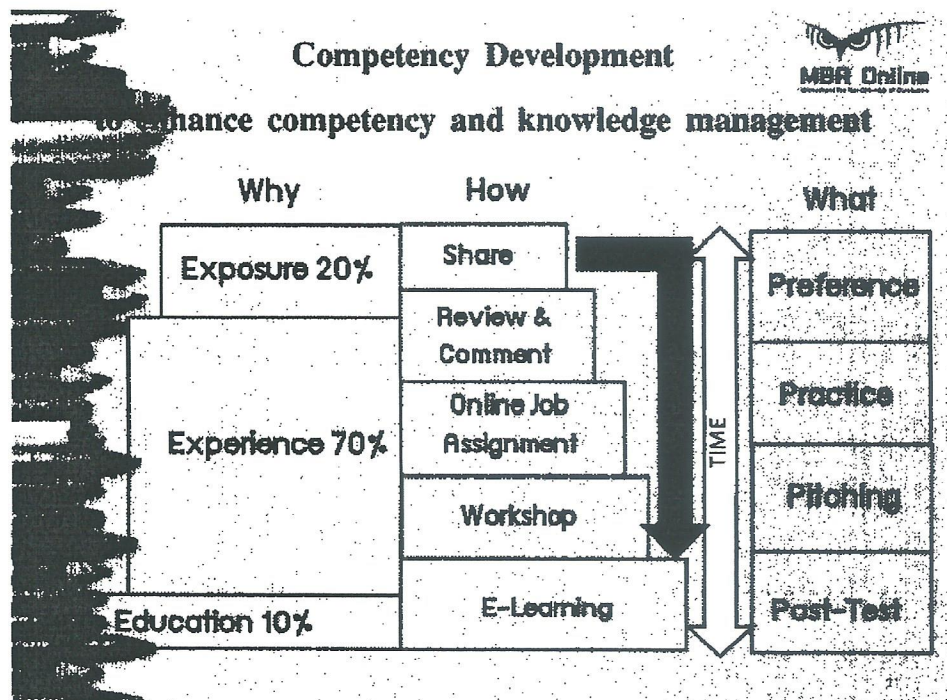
Competency Development

MBR Online

to enhance competency and knowledge management

Why

How

What

Exposure 20%

Experience 70%

Education 10%

Share

Review & Comment

Online Job Assignment

Workshop

E-Learning

TIME

Preference

Practice

Pitching

Post-Test

21